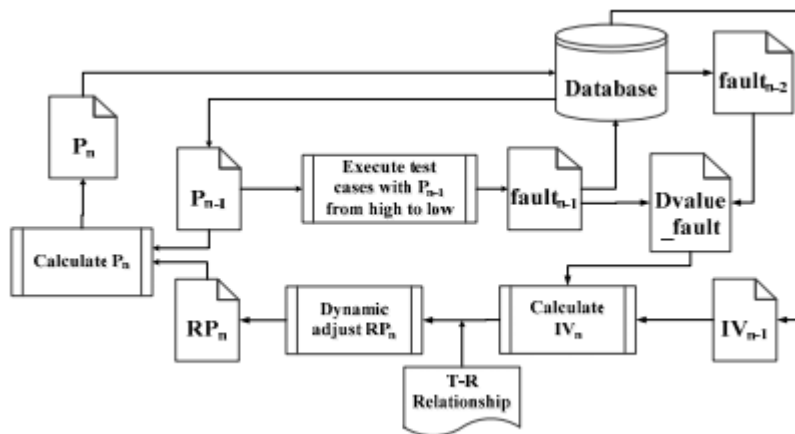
Database

$fault_{n-2}$

$P_n$

$P_{n-1}$

Execute test cases with $P_{n-1}$ from high to low

$fault_{n-1}$

Dvalue _fault

Calculate $P_n$

$RP_n$

Dynamic adjust $RP_n$

Calculate $IV_n$

$IV_{n-1}$

T-R Relationship